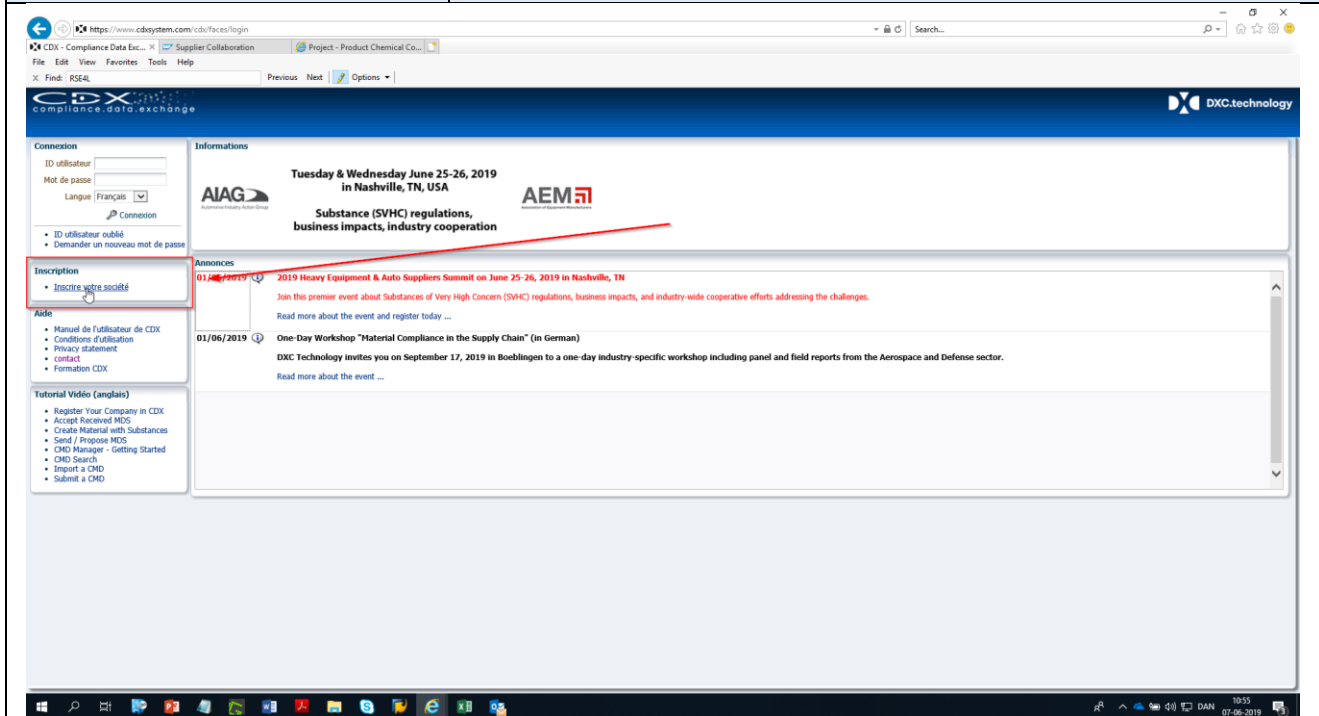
https://www.cdxsystem.com/cdx/faces/login
Search...
CDX - Compliance Data Exc... ×
Supplier Collaboration
Project - Product Chemical Co...
File Edit View Favorites Tools Help
× Find: RSE4L
Previous Next Options

CDX compliance.data.exchange
DXC.technology

Connexion
ID utilisateur
Mot de passe
Langue Français
Connexion
• ID utilisateur oublié
• Demander un nouveau mot de passe

Inscription
• Inscrire votre société

Aide
• Manuel de l'utilisateur de CDX
• Conditions d'utilisation
• Privacy statement
• contact
• Formation CDX

Tutorial Vidéo (anglais)
• Register Your Company in CDX
• Accept Received MDS
• Create Material with Substances
• Send / Propose MDS
• CMD Manager - Getting Started
• CMD Search
• Import a CMD
• Submit a CMD

Informations
AIAG Automotive Industry Action Group
Tuesday & Wednesday June 25-26, 2019 in Nashville, TN, USA
Substance (SVHC) regulations, business impacts, industry cooperation
AEM Association of Equipment Manufacturers

Annonces
01/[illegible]/2019 2019 Heavy Equipment & Auto Suppliers Summit on June 25-26, 2019 in Nashville, TN
Join this premier event about Substances of Very High Concern (SVHC) regulations, business impacts, and industry-wide cooperative efforts addressing the challenges.
Read more about the event and register today ...
01/06/2019 One-Day Workshop "Material Compliance in the Supply Chain" (in German)
DXC Technology invites you on September 17, 2019 in Boeblingen to a one-day industry-specific workshop including panel and field reports from the Aerospace and Defense sector.
Read more about the event ...

DAN 10:55 07-06-2019